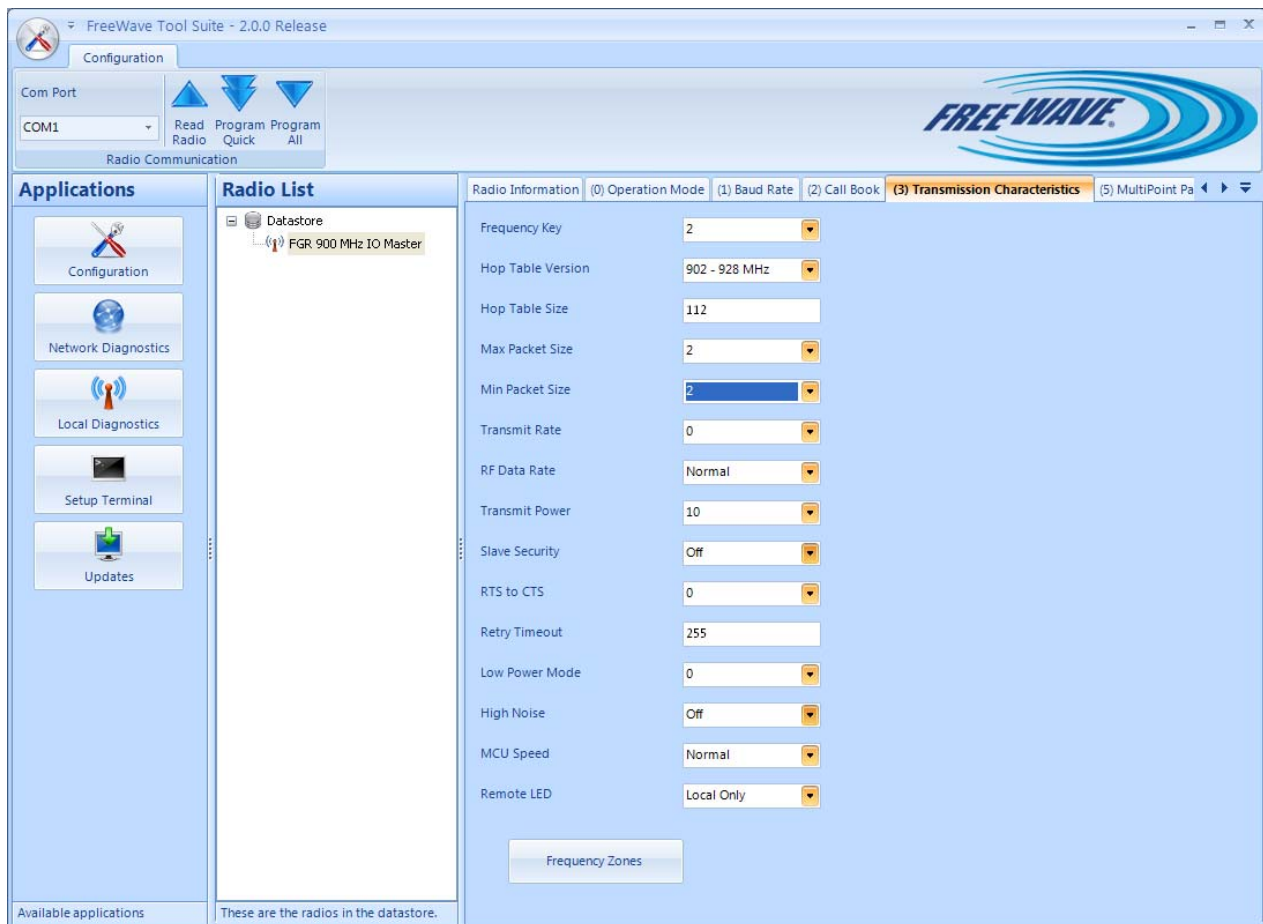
FreeWave Tool Suite - 2.0.0 Release

Configuration

Com Port
COM1
Read Radio
Program Quick
Program All
Radio Communication

FREEWAVE

Applications
Configuration
Network Diagnostics
Local Diagnostics
Setup Terminal
Updates

Radio List
Datastore
FGR 900 MHz IO Master

Radio Information | (0) Operation Mode | (1) Baud Rate | (2) Call Book | (3) Transmission Characteristics | (5) MultiPoint Pa

| | |
|---|---|
| Frequency Key | 2 |
| Hop Table Version | 902 - 928 MHz |
| Hop Table Size | 112 |
| Max Packet Size | 2 |
| Min Packet Size | 2 |
| Transmit Rate | 0 |
| RF Data Rate | Normal |
| Transmit Power | 10 |
| Slave Security | Off |
| RTS to CTS | 0 |
| Retry Timeout | 255 |
| Low Power Mode | 0 |
| High Noise | Off |
| MCU Speed | Normal |
| Remote LED | Local Only |

Frequency Zones

Available applications
These are the radios in the datastore.